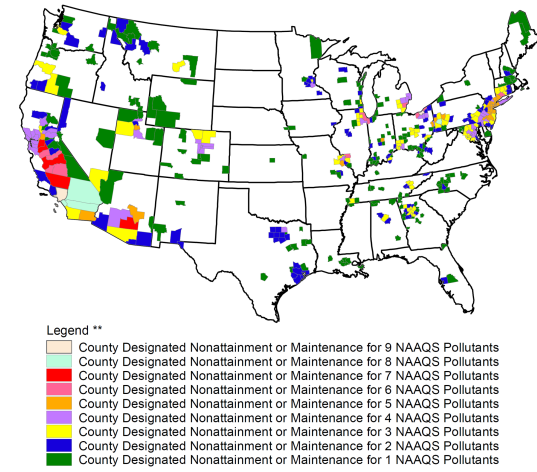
Legend **
County Designated Nonattainment or Maintenance for 9 NAAQS Pollutants
County Designated Nonattainment or Maintenance for 8 NAAQS Pollutants
County Designated Nonattainment or Maintenance for 7 NAAQS Pollutants
County Designated Nonattainment or Maintenance for 6 NAAQS Pollutants
County Designated Nonattainment or Maintenance for 5 NAAQS Pollutants
County Designated Nonattainment or Maintenance for 4 NAAQS Pollutants
County Designated Nonattainment or Maintenance for 3 NAAQS Pollutants
County Designated Nonattainment or Maintenance for 2 NAAQS Pollutants
County Designated Nonattainment or Maintenance for 1 NAAQS Pollutants